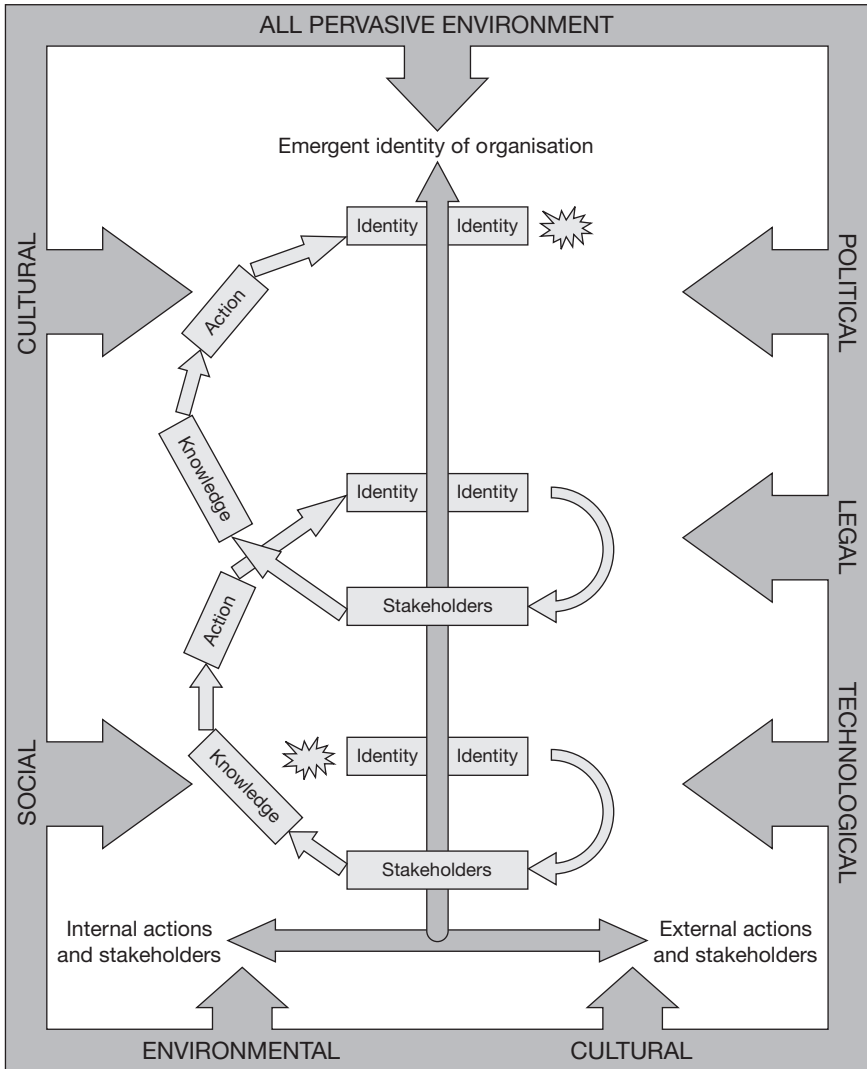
ALL PERVASIVE ENVIRONMENT

Emergent identity of organisation

CULTURAL

POLITICAL

Identity Identity

Action

Knowledge

Identity Identity

LEGAL

Action

Stakeholders

TECHNOLOGICAL

SOCIAL

Knowledge

Identity Identity

Stakeholders

Internal actions and stakeholders

External actions and stakeholders

ENVIRONMENTAL

CULTURAL